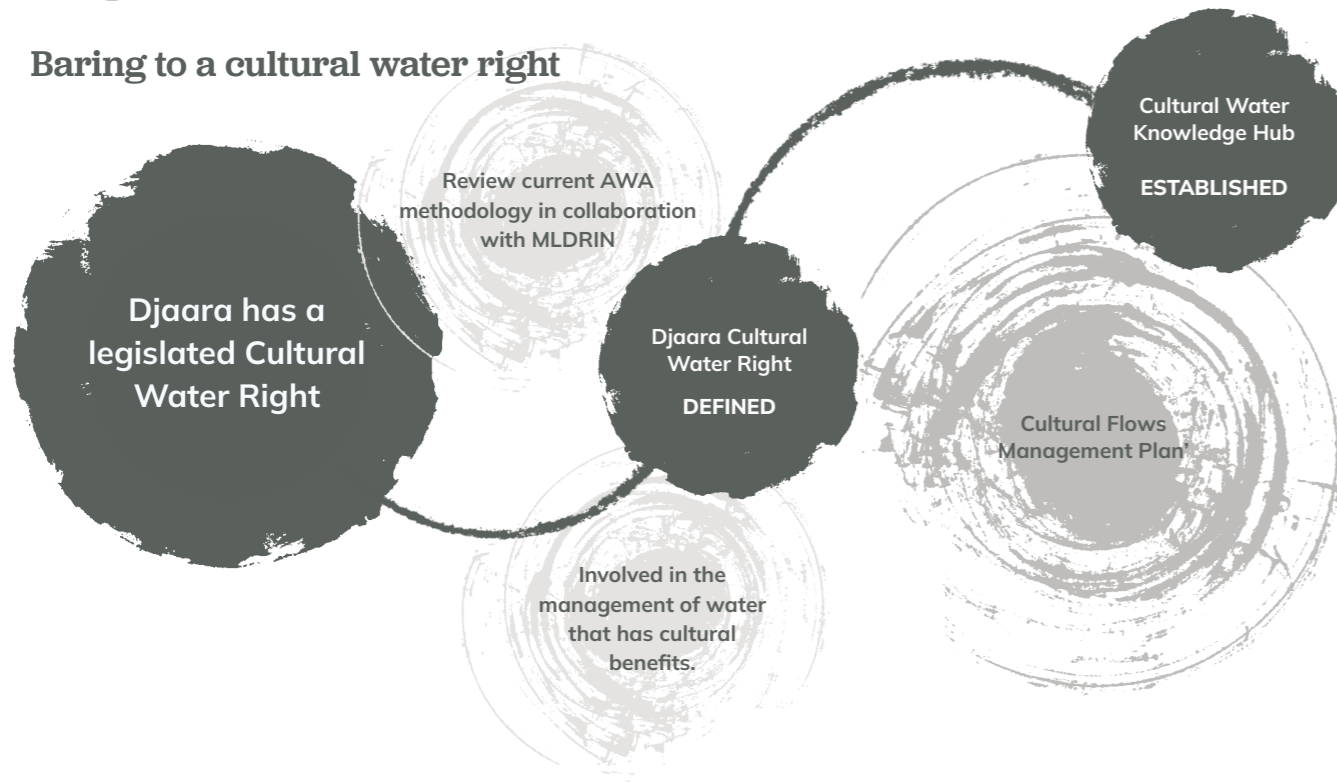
Baring to a cultural water right

Djaara has a legislated Cultural Water Right

Review current AWA methodology in collaboration with MLDRIN

Djaara Cultural Water Right

DEFINED

Involved in the management of water that has cultural benefits.

Cultural Water Knowledge Hub

ESTABLISHED

Cultural Flows Management Plan'